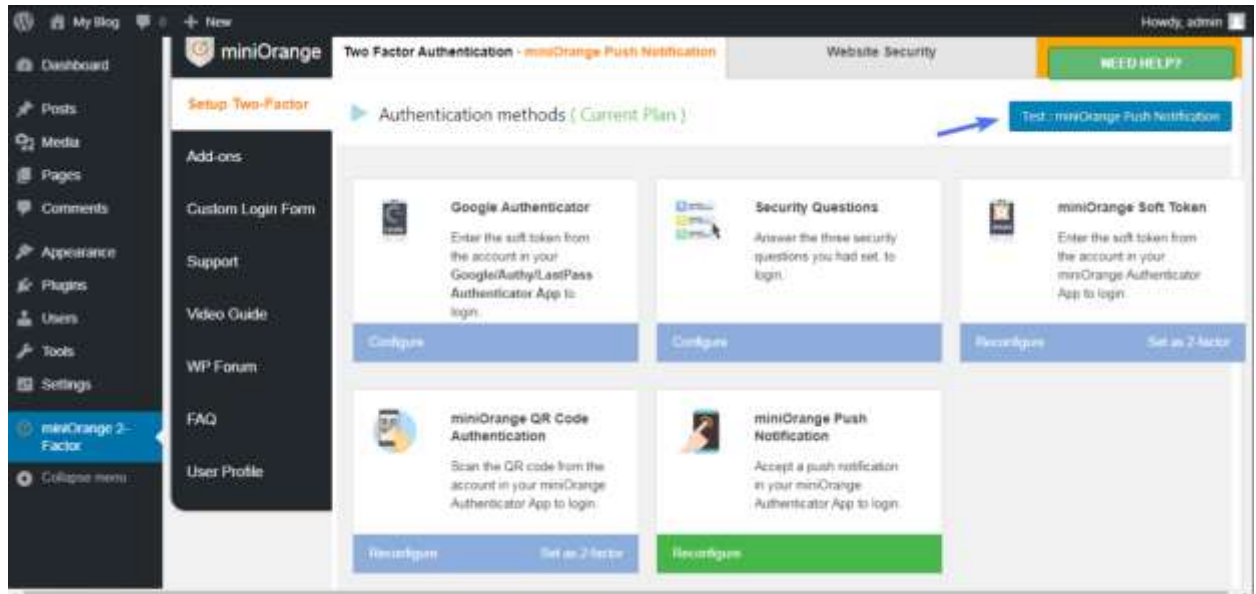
My Blog 0 + New Howdy, admin

Dashboard
Posts
Media
Pages
Comments
Appearance
Plugins
Users
Tools
Settings
miniOrange 2-Factor
Collapse menu

miniOrange

Setup Two-Factor
Add-ons
Custom Login Form
Support
Video Guide
WP Forum
FAQ
User Profile

Two Factor Authentication - miniOrange Push Notification
Website Security
NEED HELP?

Authentication methods ( Current Plan )

Test : miniOrange Push Notification

Google Authenticator
Enter the soft token from the account in your Google/Authy/LastPass Authenticator App to login.
Configure

Security Questions
Answer the three security questions you had set, to login.
Configure

miniOrange Soft Token
Enter the soft token from the account in your miniOrange Authenticator App to login.
Reconfigure
Set as 2-factor

miniOrange QR Code Authentication
Scan the QR code from the account in your miniOrange Authenticator App to login.
Reconfigure
Set as 2-factor

miniOrange Push Notification
Accept a push notification in your miniOrange Authenticator App to login.
Reconfigure